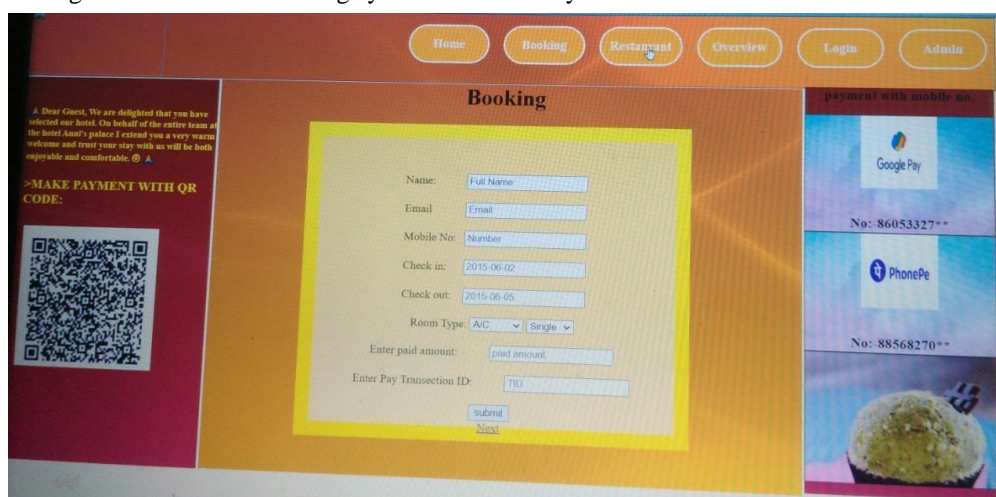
Home Booking Restaurant Overview Login Admin

🙏 Dear Guest, We are delighted that you have selected our hotel. On behalf of the entire team at the hotel Anni's palace I extend you a very warm welcome and trust your stay with us will be both enjoyable and comfortable. ☺ 🙏

>MAKE PAYMENT WITH QR CODE:

Booking

Name: Full Name

Email Email

Mobile No: Number

Check in: 2015-06-02

Check out: 2015-06-05

Room Type: A/C Single

Enter paid amount: paid amount

Enter Pay Transection ID: TID

submit

Next

payment with mobile no.

Google Pay

No: 86053327**

PhonePe

No: 88568270**